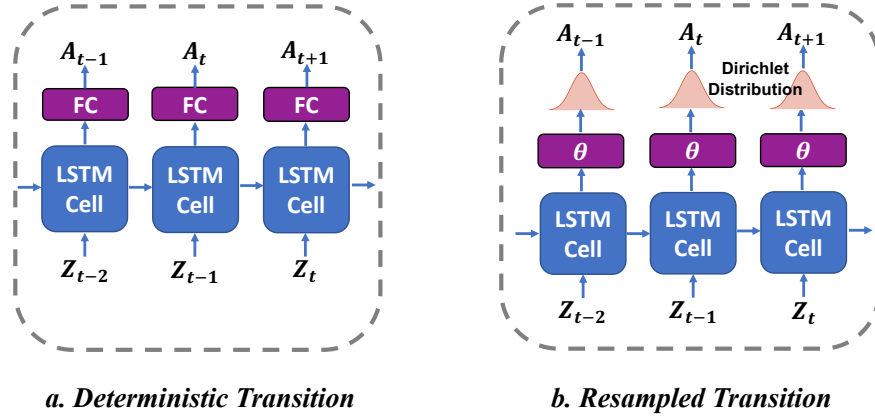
$A_{t-1}$ $A_t$ $A_{t+1}$

FC FC FC

LSTM Cell LSTM Cell LSTM Cell

$Z_{t-2}$ $Z_{t-1}$ $Z_t$

a. Deterministic Transition

$A_{t-1}$ $A_t$ $A_{t+1}$

Dirichlet Distribution

$\theta$ $\theta$ $\theta$

LSTM Cell LSTM Cell LSTM Cell

$Z_{t-2}$ $Z_{t-1}$ $Z_t$

b. Resampled Transition